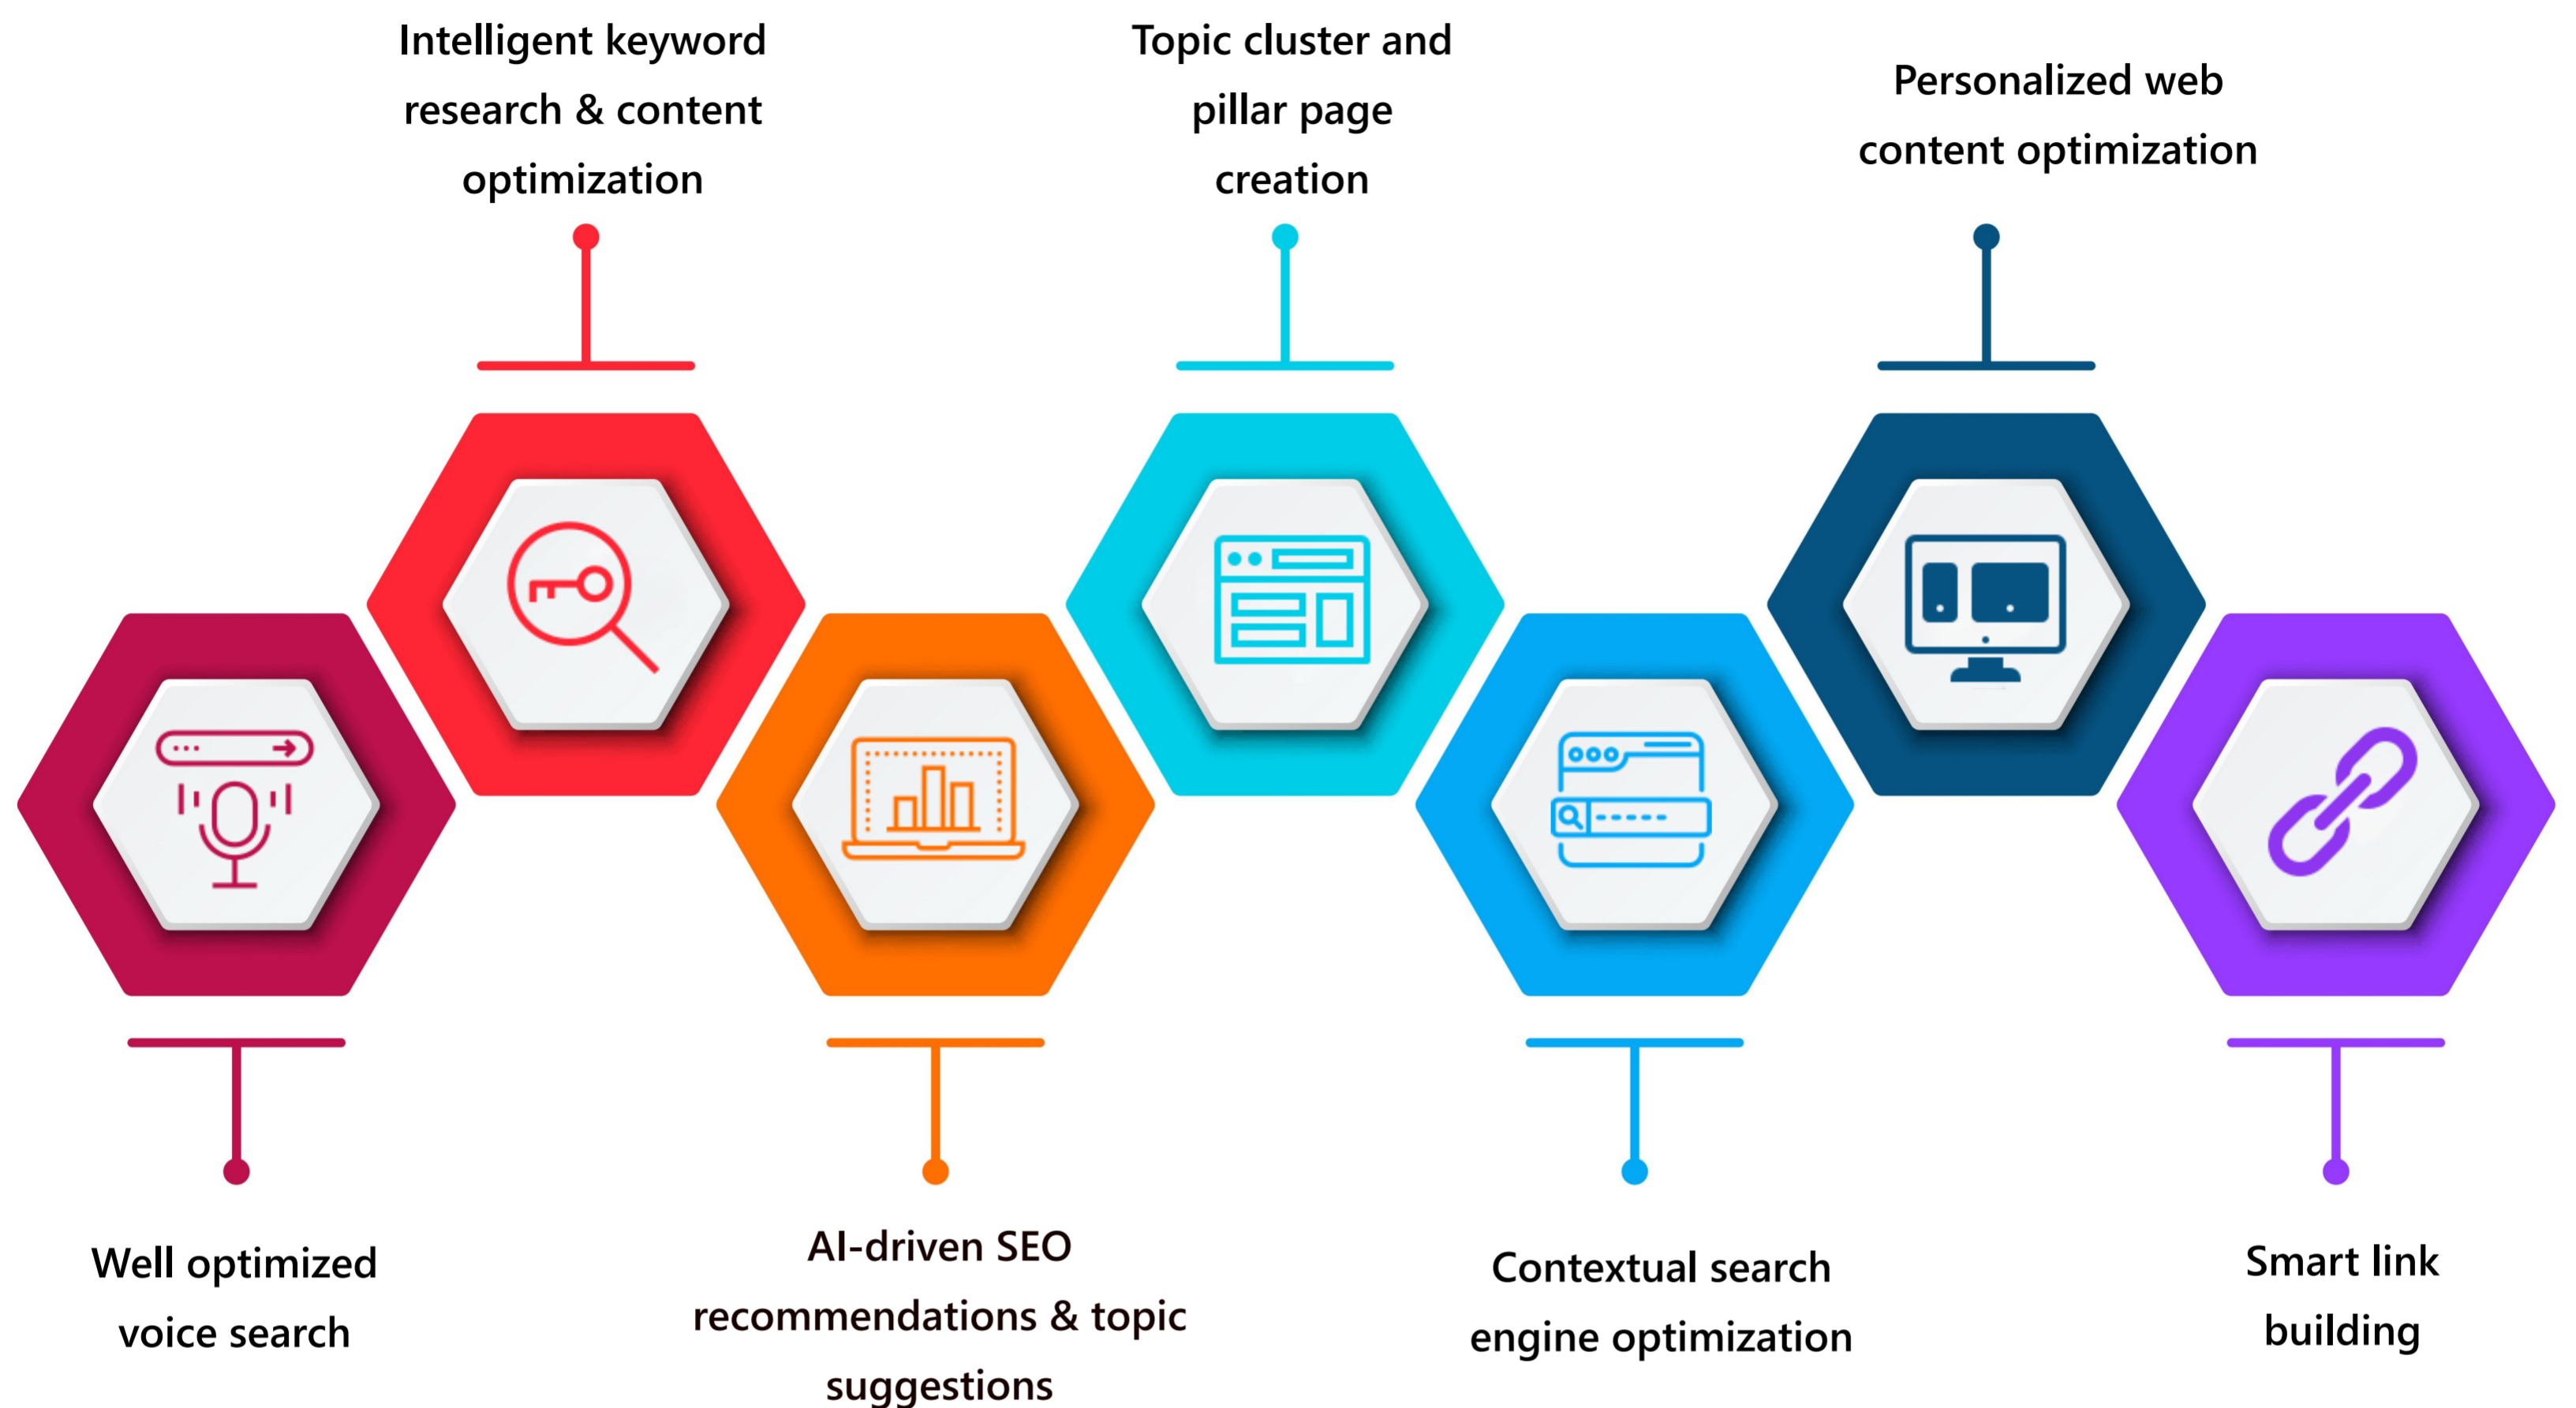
Intelligent keyword research & content optimization

Topic cluster and pillar page creation

Personalized web content optimization

Well optimized voice search

AI-driven SEO recommendations & topic suggestions

Contextual search engine optimization

Smart link building